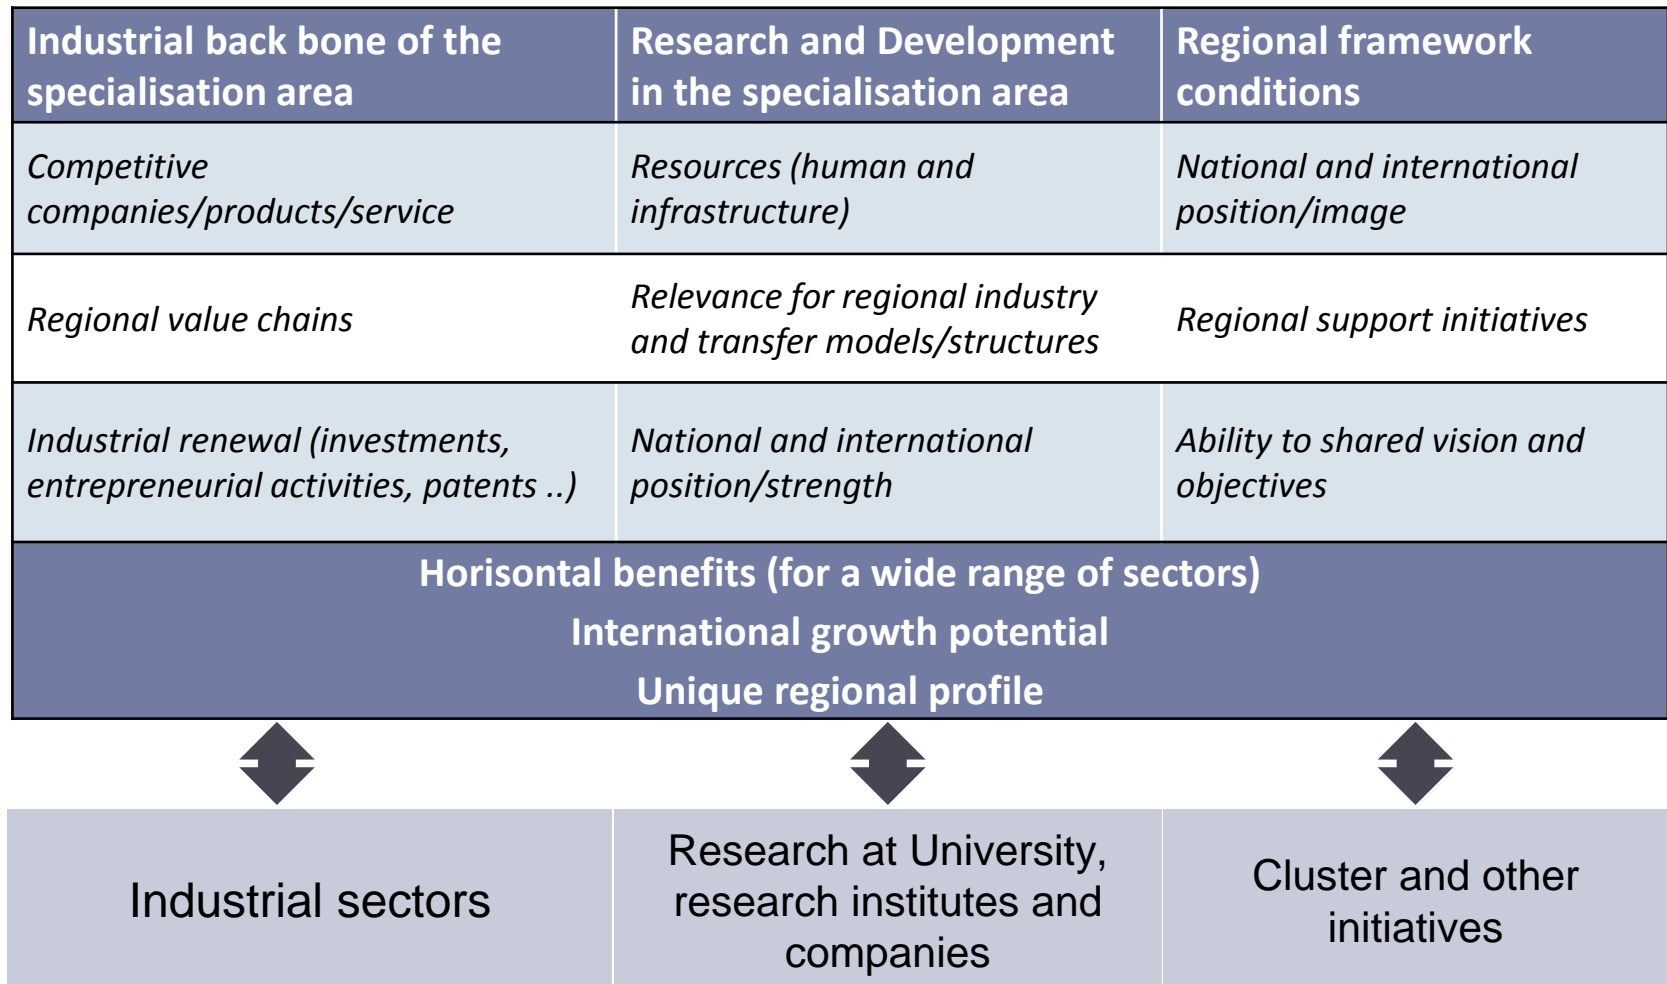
| Industrial back bone of the specialisation area | Research and Development in the specialisation area | Regional framework conditions |
|---|---|---|
| Competitive companies/products/service | Resources (human and infrastructure) | National and international position/image |
| Regional value chains | Relevance for regional industry and transfer models/structures | Regional support initiatives |
| Industrial renewal (investments, entrepreneurial activities, patents ..) | National and international position/strength | Ability to shared vision and objectives |

Horisontal benefits (for a wide range of sectors)
International growth potential
Unique regional profile

Industrial sectors

Research at University, research institutes and companies

Cluster and other initiatives